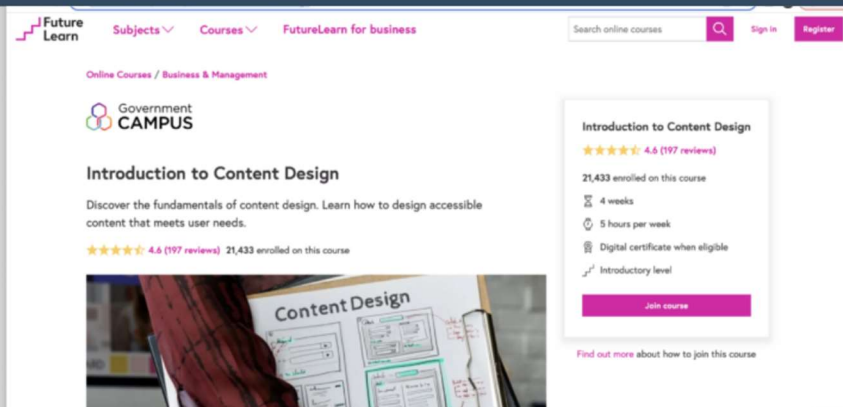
Future Learn

Subjects

Courses

FutureLearn for business

Search online courses

Sign in

Register

Online Courses / Business & Management

Government CAMPUS

Introduction to Content Design

Discover the fundamentals of content design. Learn how to design accessible content that meets user needs.

4.6 (197 reviews) 21,433 enrolled on this course

Content Design

Introduction to Content Design

4.6 (197 reviews)

21,433 enrolled on this course

4 weeks

5 hours per week

Digital certificate when eligible

Introductory level

Join course

Find out more about how to join this course